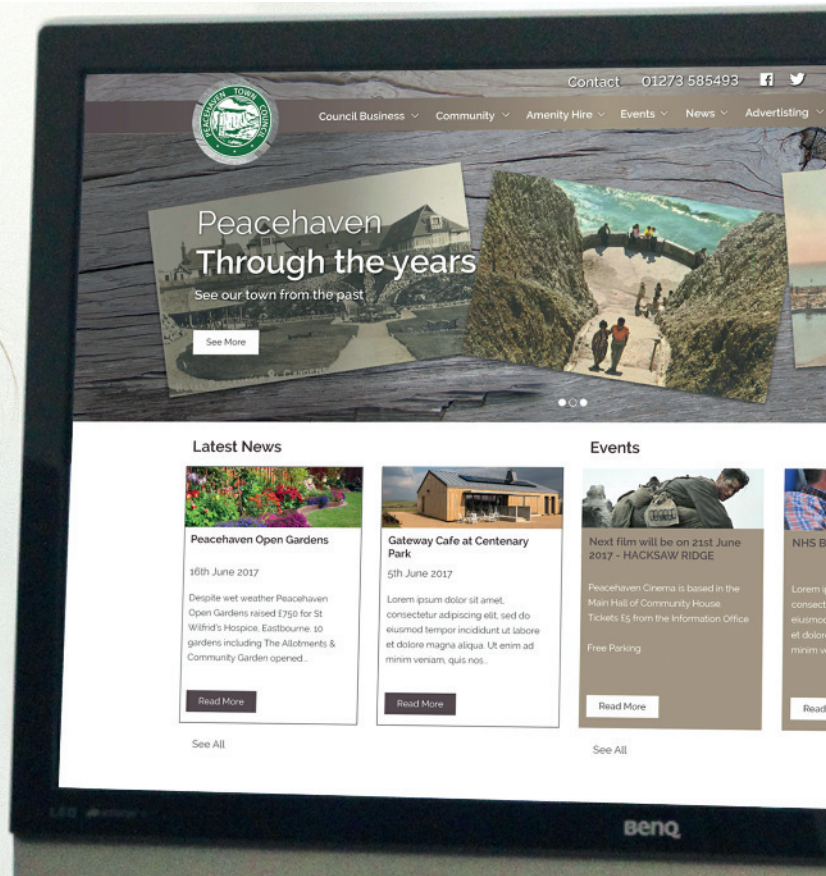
Contact 01273 585493

PEACEHAVEN TOWN COUNCIL

Council Business Community Amenity Hire Events News Advertising

Peacehaven
Through the years

See our town from the past

See More

Latest News

Peacehaven Open Gardens

16th June 2017

Despite wet weather Peacehaven Open Gardens raised £750 for St Wilfrid's Hospice, Eastbourne. 10 gardens including The Allotments & Community Garden opened...

Read More

Gateway Cafe at Centenary Park

5th June 2017

Lorem ipsum dolor sit amet, consectetur adipiscing elit, sed do eiusmod tempor incididunt ut labore et dolore magna aliqua. Ut enim ad minim veniam, quis nos...

Read More

See All

Events

Next film will be on 21st June 2017 - HACKSAW RIDGE

Peacehaven Cinema is based in the Main Hall of Community House. Tickets £5 from the Information Office

Free Parking

Read More

NHS B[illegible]

Lorem i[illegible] consect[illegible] eiusmo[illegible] et dolor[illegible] minim v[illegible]

Read

See All

BenQ